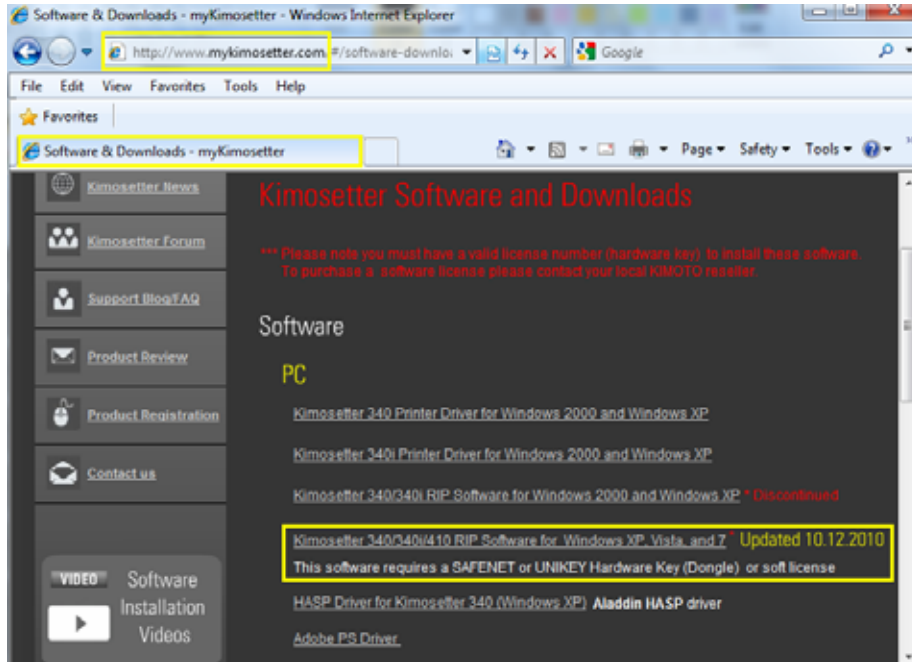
Software & Downloads - myKimosetter - Windows Internet Explorer

http://www.mykimosetter.com/#/software-downlo

Google

File Edit View Favorites Tools Help

Favorites

Software & Downloads - myKimosetter

Page ▾ Safety ▾ Tools ▾

Kimosetter News

Kimosetter Forum

Support Blog/FAQ

Product Review

Product Registration

Contact us

VIDEO Software Installation Videos

Kimosetter Software and Downloads

*** Please note you must have a valid license number (hardware key) to install these software. To purchase a software license please contact your local KIMOTO reseller.

Software

PC

Kimosetter 340 Printer Driver for Windows 2000 and Windows XP

Kimosetter 340i Printer Driver for Windows 2000 and Windows XP

Kimosetter 340/340i RIP Software for Windows 2000 and Windows XP * Disc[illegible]

Kimosetter 340/340i/410 RIP Software for Windows XP, Vista, and 7 * Updated 10.12.2010

This software requires a SAFENET or UNIKEY Hardware Key (Dongle) or soft license

HASP Driver for Kimosetter 340 (Windows XP) Aladdin HASP driver

Adobe PS Driver